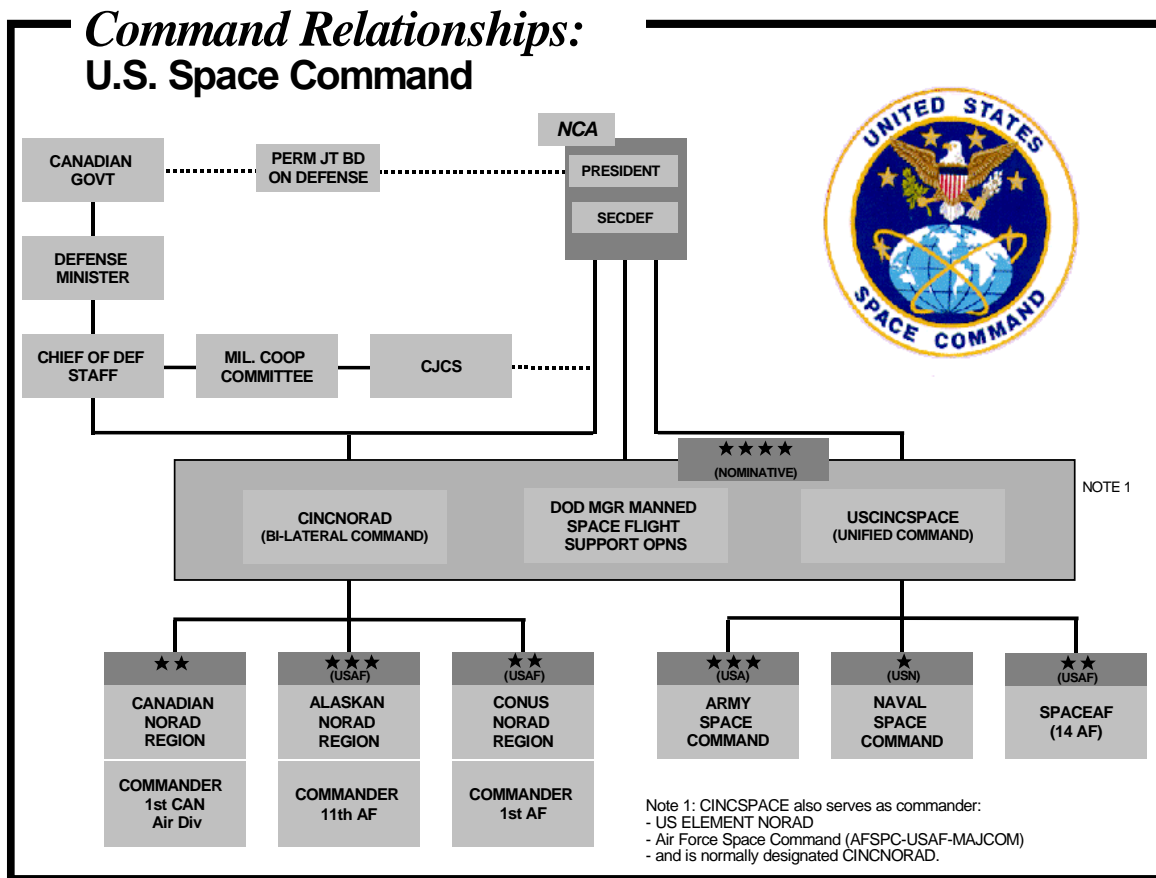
Command Relationships:
U.S. Space Command

UNITED STATES SPACE COMMAND

NCA

PRESIDENT

SECDEF

CANADIAN GOVT

PERM JT BD ON DEFENSE

DEFENSE MINISTER

CHIEF OF DEF STAFF

MIL. COOP COMMITTEE

CJCS

★★★★ (NOMINATIVE)

NOTE 1

CINCNORAD (BI-LATERAL COMMAND)

DOD MGR MANNED SPACE FLIGHT SUPPORT OPNS

USCINCSPACE (UNIFIED COMMAND)

★★
CANADIAN NORAD REGION
COMMANDER 1st CAN Air Div

★★★ (USAF)
ALASKAN NORAD REGION
COMMANDER 11th AF

★★ (USAF)
CONUS NORAD REGION
COMMANDER 1st AF

★★★ (USA)
ARMY SPACE COMMAND

★ (USN)
NAVAL SPACE COMMAND

★★ (USAF)
SPACEAF (14 AF)

Note 1: CINCSPACE also serves as commander:
- US ELEMENT NORAD
- Air Force Space Command (AFSPC-USAF-MAJCOM)
- and is normally designated CINCNORAD.